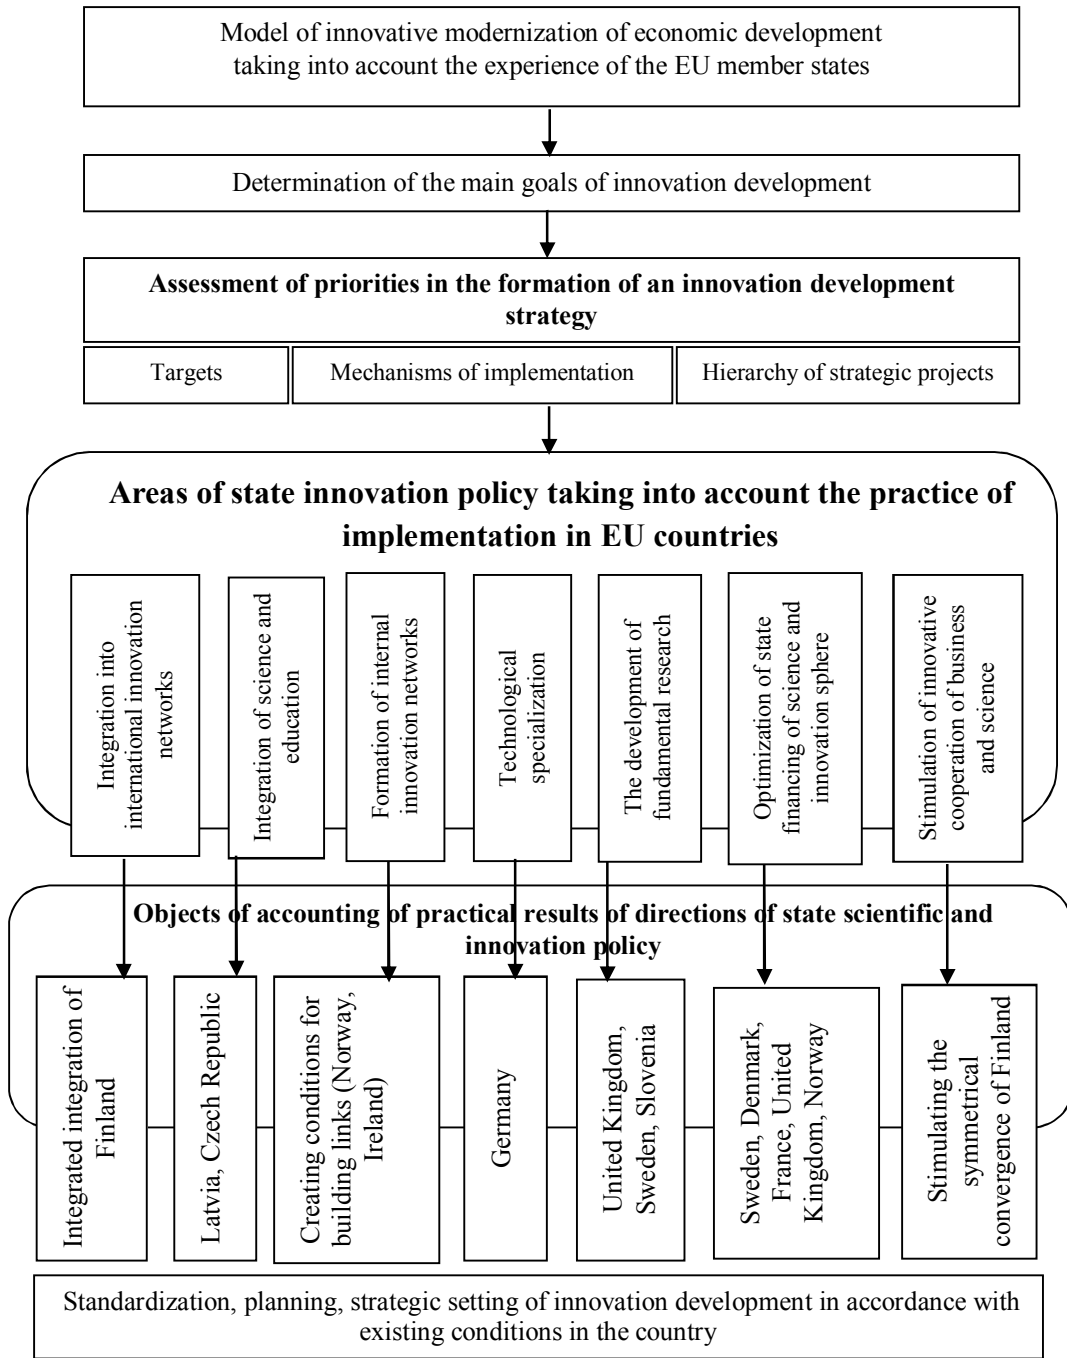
Model of innovative modernization of economic development taking into account the experience of the EU member states

Determination of the main goals of innovation development

**Assessment of priorities in the formation of an innovation development strategy**

Targets

Mechanisms of implementation

Hierarchy of strategic projects

**Areas of state innovation policy taking into account the practice of implementation in EU countries**

Integration into international innovation networks

Integration of science and education

Formation of internal innovation networks

Technological specialization

The development of fundamental research

Optimization of state financing of science and innovation sphere

Stimulation of innovative cooperation of business and science

**Objects of accounting of practical results of directions of state scientific and innovation policy**

Integrated integration of Finland

Latvia, Czech Republic

Creating conditions for building links (Norway, Ireland)

Germany

United Kingdom, Sweden, Slovenia

Sweden, Denmark, France, United Kingdom, Norway

Stimulating the symmetrical convergence of Finland

Standardization, planning, strategic setting of innovation development in accordance with existing conditions in the country